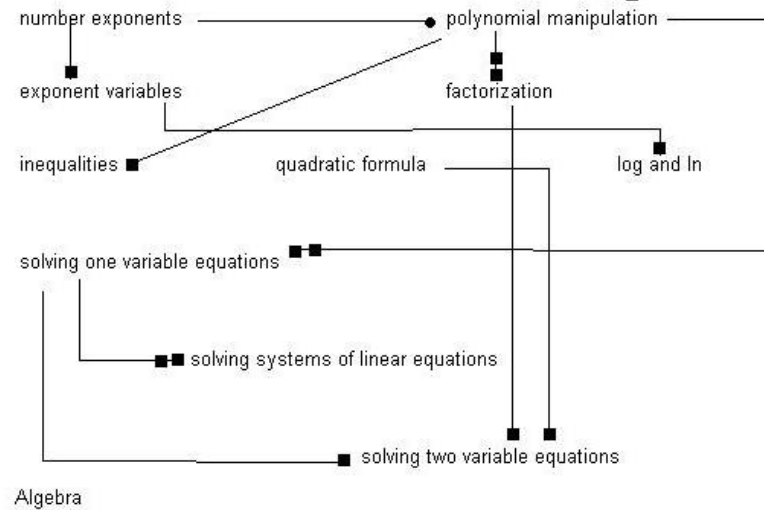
number exponents

polynomial manipulation

exponent variables

factorization

inequalities

quadratic formula

log and ln

solving one variable equations

solving systems of linear equations

solving two variable equations

Algebra